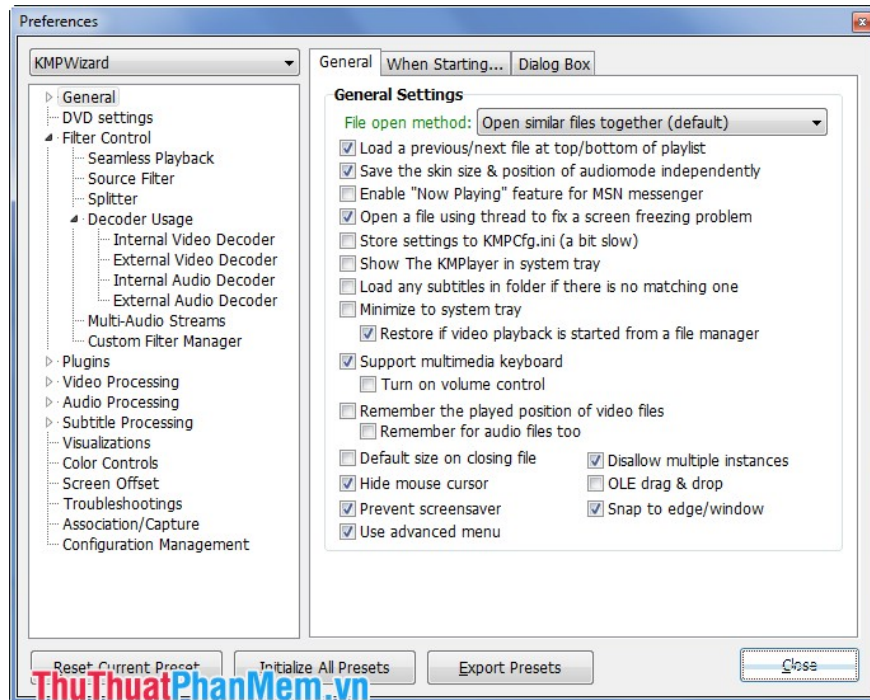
Preferences

KMPWizard

General
DVD settings
Filter Control
Seamless Playback
Source Filter
Splitter
Decoder Usage
Internal Video Decoder
External Video Decoder
Internal Audio Decoder
External Audio Decoder
Multi-Audio Streams
Custom Filter Manager
Plugins
Video Processing
Audio Processing
Subtitle Processing
Visualizations
Color Controls
Screen Offset
Troubleshootings
Association/Capture
Configuration Management

General | When Starting... | Dialog Box

General Settings

File open method: Open similar files together (default)

Load a previous/next file at top/bottom of playlist
Save the skin size & position of audiomode independently
Enable "Now Playing" feature for MSN messenger
Open a file using thread to fix a screen freezing problem
Store settings to KMPCfg.ini (a bit slow)
Show The KMPlayer in system tray
Load any subtitles in folder if there is no matching one
Minimize to system tray
Restore if video playback is started from a file manager
Support multimedia keyboard
Turn on volume control
Remember the played position of video files
Remember for audio files too
Default size on closing file
Disallow multiple instances
Hide mouse cursor
OLE drag & drop
Prevent screensaver
Snap to edge/window
Use advanced menu

Reset Current Preset
Initialize All Presets
Export Presets
Close

ThuThuatPhanMem.vn